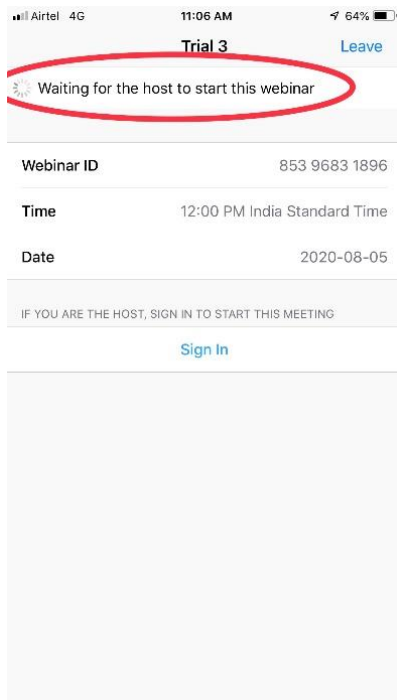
Airtel 4G 11:06 AM 64%

Trial 3 Leave

Waiting for the host to start this webinar

| | |
|---|---|
| Webinar ID | 853 9683 1896 |
| Time | 12:00 PM India Standard Time |
| Date | 2020-08-05 |

IF YOU ARE THE HOST, SIGN IN TO START THIS MEETING

Sign In